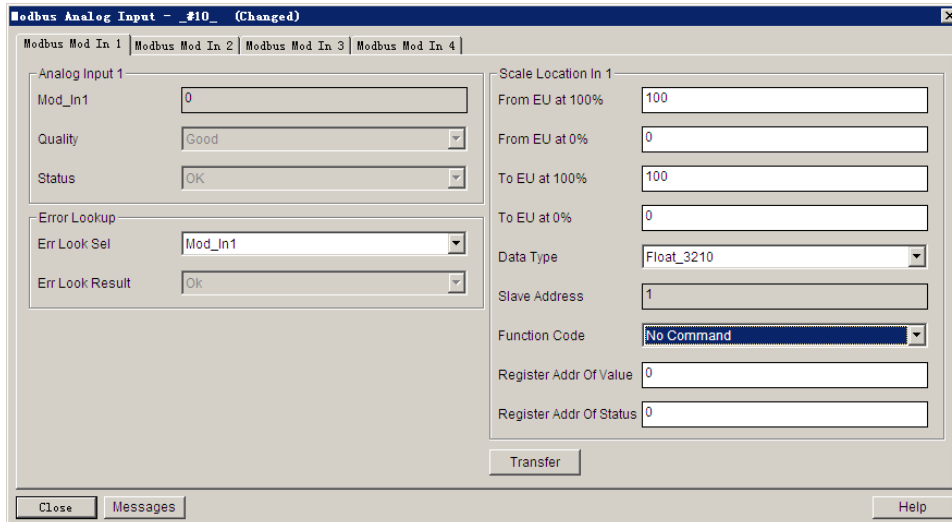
Modbus Analog Input - _#10_ (Changed)

Modbus Mod In 1 | Modbus Mod In 2 | Modbus Mod In 3 | Modbus Mod In 4

Analog Input 1
Mod_In1 0
Quality Good
Status OK

Error Lookup
Err Look Sel Mod_In1
Err Look Result Ok

Scale Location In 1
From EU at 100% 100
From EU at 0% 0
To EU at 100% 100
To EU at 0% 0
Data Type Float_3210
Slave Address 1
Function Code No Command
Register Addr Of Value 0
Register Addr Of Status 0

Transfer

Close Messages Help